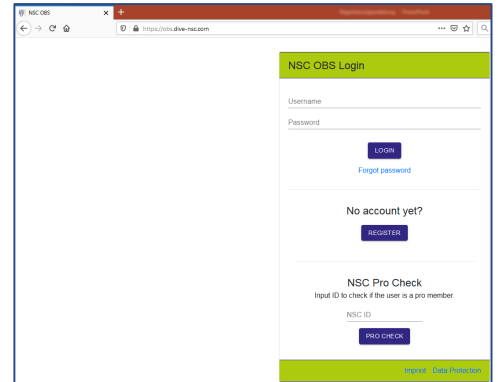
NSC OBS
×
+
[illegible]
https://obs.dive-nsc.com
···

NSC OBS Login

Username

Password

LOGIN

Forgot password

No account yet?

REGISTER

NSC Pro Check

Input ID to check if the user is a pro member.

NSC ID

PRO CHECK

Imprint Data Protection